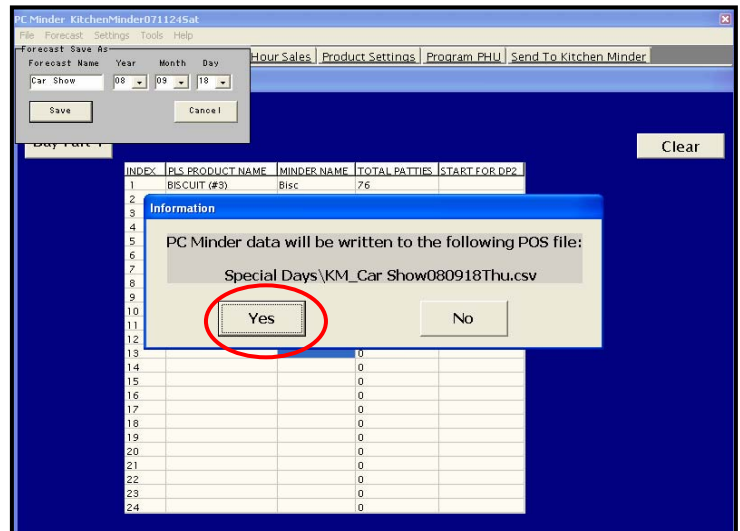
PC Minder KitchenMinder071124Sat

File Forecast Settings Tools Help

Forecast Save As

Forecast Name Year Month Day

Car Show 08 09 18

Save Cancel

Hour Sales Product Settings Program PHU Send To Kitchen Minder

Day Part 1

Clear

| INDEX | PLS PRODUCT NAME | MINDER NAME | TOTAL PATTIES | START FOR DP2 |
|---|---|---|---|---|
| 1 | BISCUIT (#3) | Bisc | 76 | |
| 2 | | | | |
| 3 | | | | |
| 4 | | | | |
| 5 | | | | |
| 6 | | | | |
| 7 | | | | |
| 8 | | | | |
| 9 | | | | |
| 10 | | | | |
| 11 | | | | |
| 12 | | | | |
| 13 | | | 0 | |
| 14 | | | 0 | |
| 15 | | | 0 | |
| 16 | | | 0 | |
| 17 | | | 0 | |
| 18 | | | 0 | |
| 19 | | | 0 | |
| 20 | | | 0 | |
| 21 | | | 0 | |
| 22 | | | 0 | |
| 23 | | | 0 | |
| 24 | | | 0 | |

Information

PC Minder data will be written to the following POS file:

Special Days\KM_Car Show080918Thu.csv

Yes

No